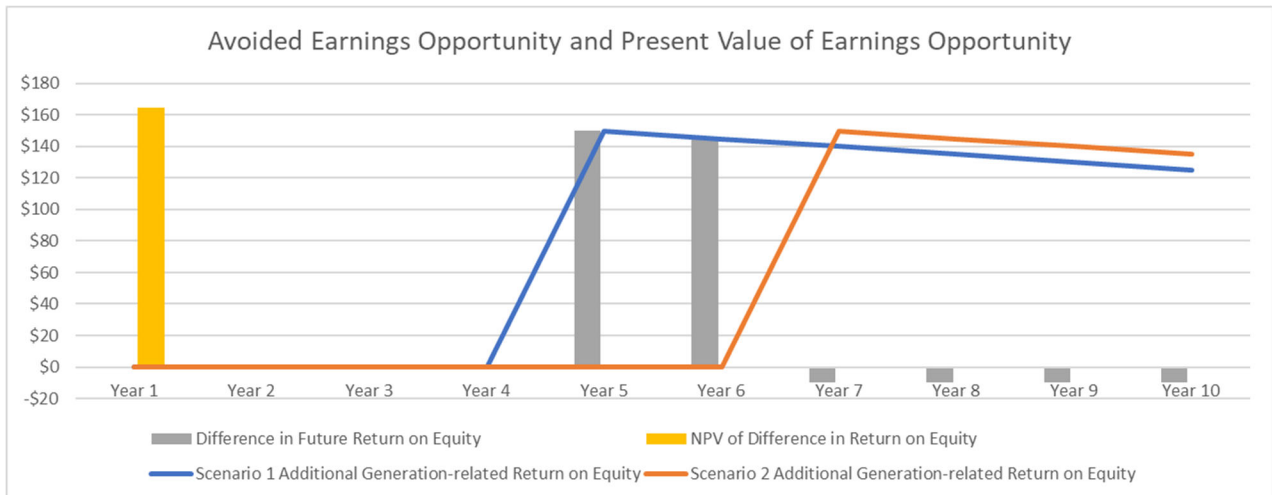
Avoided Earnings Opportunity and Present Value of Earnings Opportunity

$180
$160
$140
$120
$100
$80
$60
$40
$20
$0
-$20

Year 1
Year 2
Year 3
Year 4
Year 5
Year 6
Year 7
Year 8
Year 9
Year 10

Difference in Future Return on Equity
NPV of Difference in Return on Equity
Scenario 1 Additional Generation-related Return on Equity
Scenario 2 Additional Generation-related Return on Equity